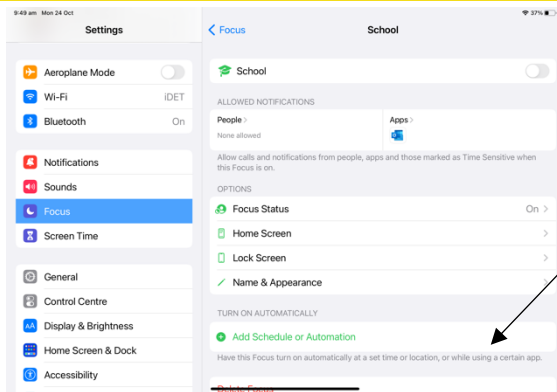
9:49 am Mon 24 Oct

37%

Settings

Aeroplane Mode

Wi-Fi iDET

Bluetooth On

Notifications

Sounds

Focus

Screen Time

General

Control Centre

Display & Brightness

Home Screen & Dock

Accessibility

Focus

School

School

ALLOWED NOTIFICATIONS

People

None allowed

Apps

Allow calls and notifications from people, apps and those marked as Time Sensitive when this Focus is on.

OPTIONS

Focus Status On

Home Screen

Lock Screen

Name & Appearance

TURN ON AUTOMATICALLY

Add Schedule or Automation

Have this Focus turn on automatically at a set time or location, or while using a certain app.

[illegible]